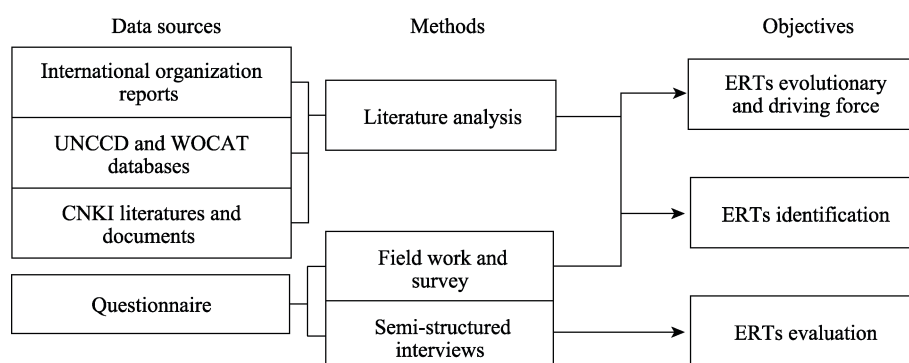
Data sources

Methods

Objectives

International organization reports

UNCCD and WOCAT databases

CNKI literatures and documents

Questionnaire

Literature analysis

Field work and survey

Semi-structured interviews

ERTs evolutionary and driving force

ERTs identification

ERTs evaluation